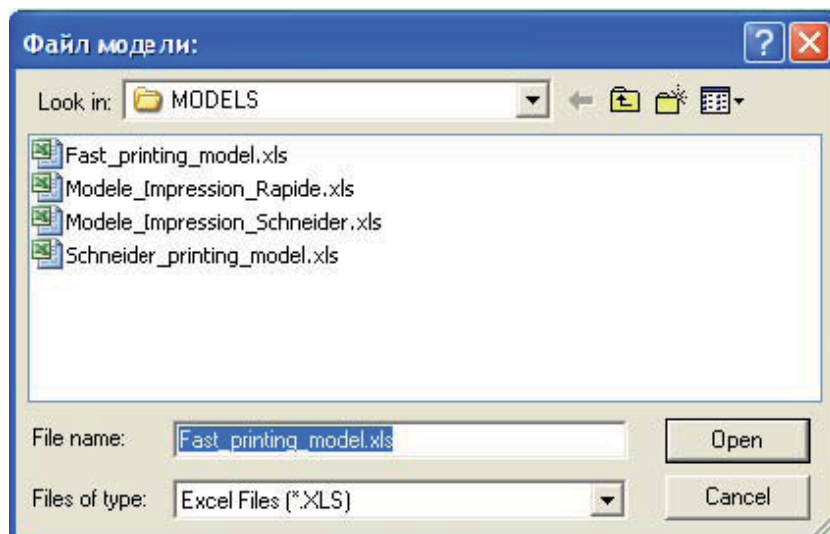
Файл модели:

Look in: MODELS

Fast_printing_model.xls
Modele_Impression_Rapide.xls
Modele_Impression_Schneider.xls
Schneider_printing_model.xls

File name: Fast_printing_model.xls
Open

Files of type: Excel Files (*.XLS)
Cancel